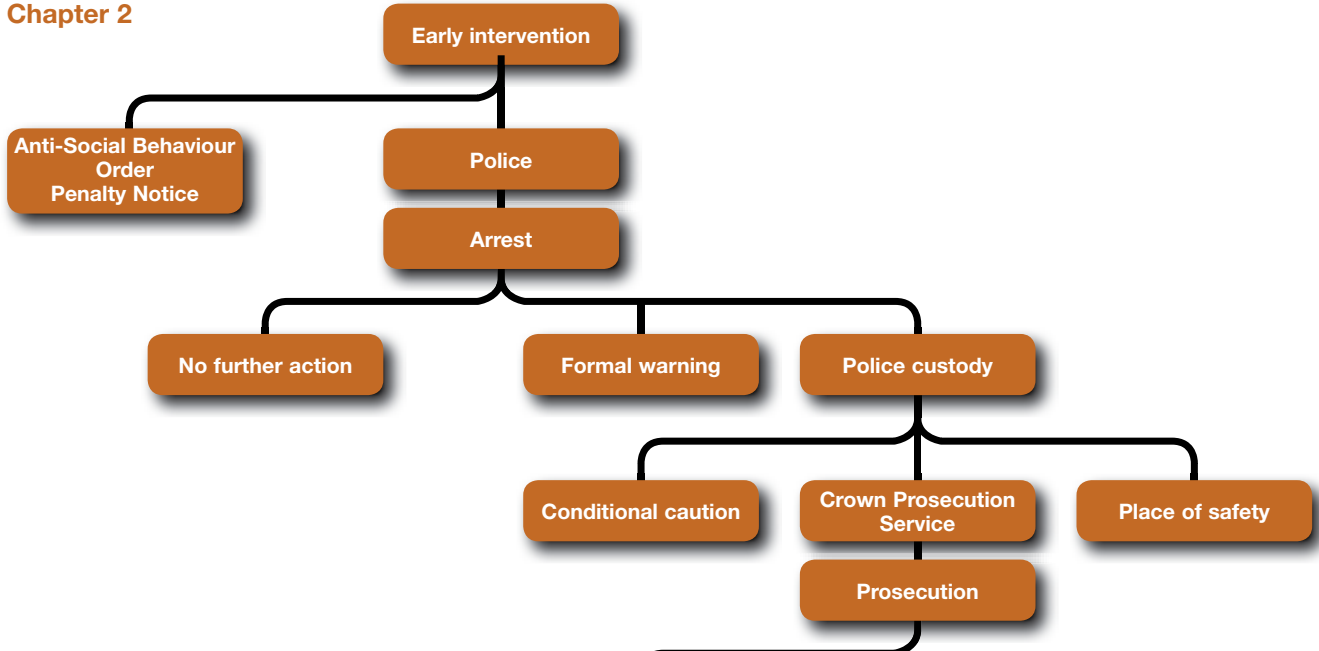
Chapter 2

Early intervention

Anti-Social Behaviour Order
Penalty Notice

Police

Arrest

No further action

Formal warning

Police custody

Conditional caution

Crown Prosecution Service

Place of safety

Prosecution